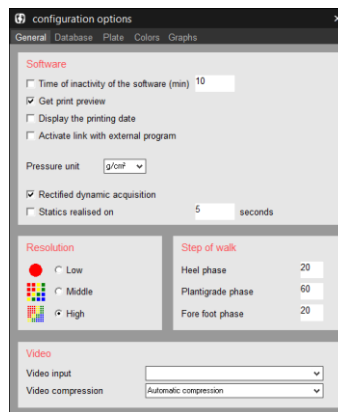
configuration options
General Database Plate Colors Graphs

Software
☐ Time of inactivity of the software (min) 10
☑ Get print preview
☐ Display the printing date
☐ Activate link with external program

Pressure unit g/cm²

☑ Rectified dynamic acquisition
☐ Statics realised on 5 seconds

Resolution
○ Low
○ Middle
◉ High

Step of walk
Heel phase 20
Plantigrade phase 60
Fore foot phase 20

Video
Video input
Video compression Automatic compression